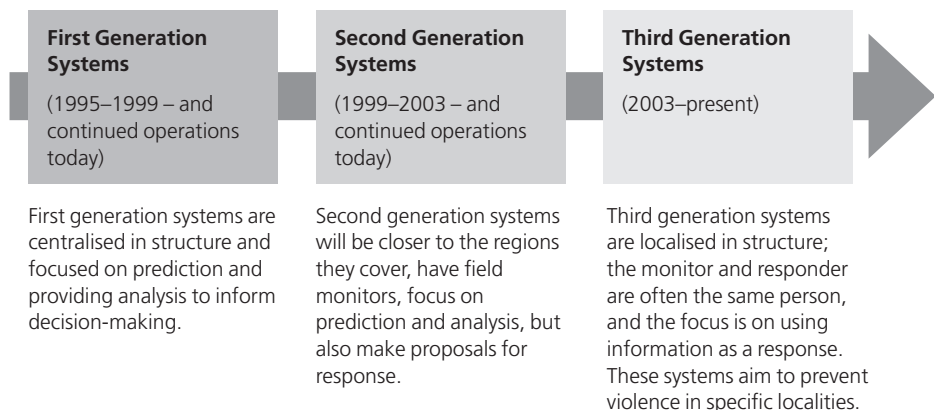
**First Generation Systems**

(1995–1999 – and continued operations today)

First generation systems are centralised in structure and focused on prediction and providing analysis to inform decision-making.

**Second Generation Systems**

(1999–2003 – and continued operations today)

Second generation systems will be closer to the regions they cover, have field monitors, focus on prediction and analysis, but also make proposals for response.

**Third Generation Systems**

(2003–present)

Third generation systems are localised in structure; the monitor and responder are often the same person, and the focus is on using information as a response. These systems aim to prevent violence in specific localities.